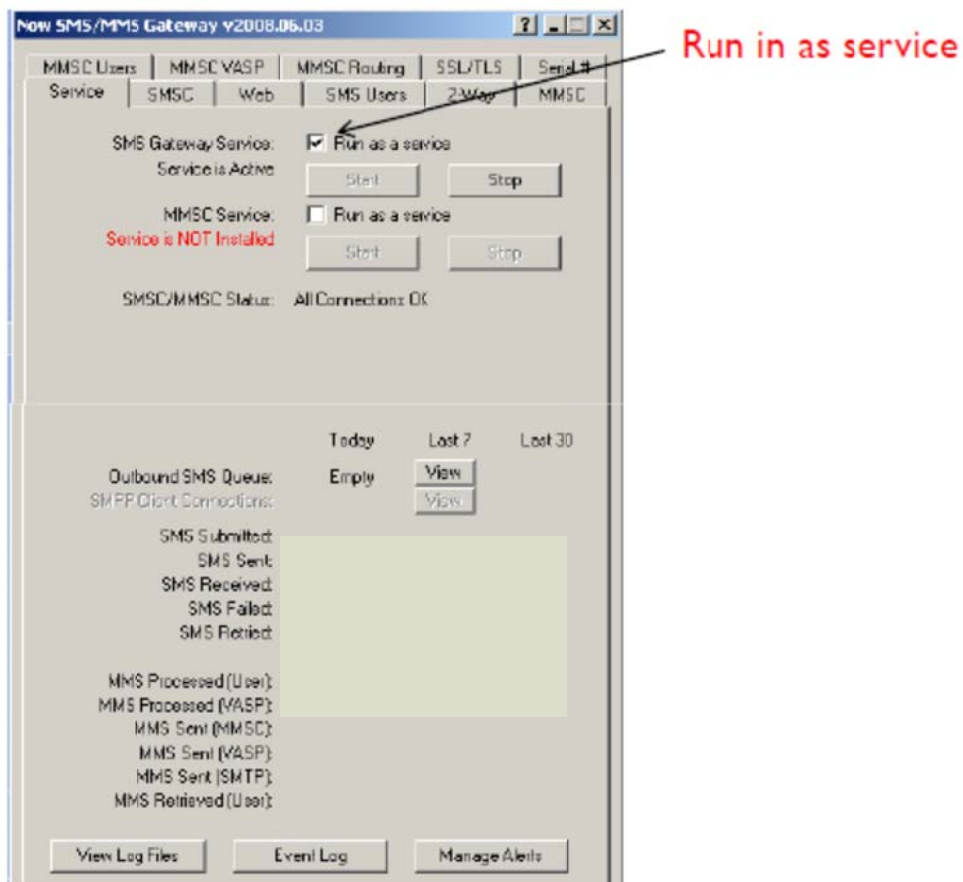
Now SMS/MMS Gateway v2008.06.03

? _ □ X

Run in as service

MMSC Users | MMSC VASP | MMSC Routing | SSL/TLS | Serial #
Service | SMSC | Web | SMS Users | 2-Way | MMSC

SMS Gateway Service: ☑ Run as a service
Service is Active
Start
Stop

MMSC Service: ☐ Run as a service
Service is NOT Installed
Start
Stop

SMSC/MMSC Status: All Connections OK

Today Last 7 Last 30

Outbound SMS Queue: Empty View
SMPP Client Connections: View

SMS Submitted:
SMS Sent:
SMS Received:
SMS Failed:
SMS Retried:

MMS Processed (User):
MMS Processed (VASP):
MMS Sent (MMSC):
MMS Sent (VASP):
MMS Sent (SMTP):
MMS Retrieved (User):

View Log Files
Event Log
Manage Alerts